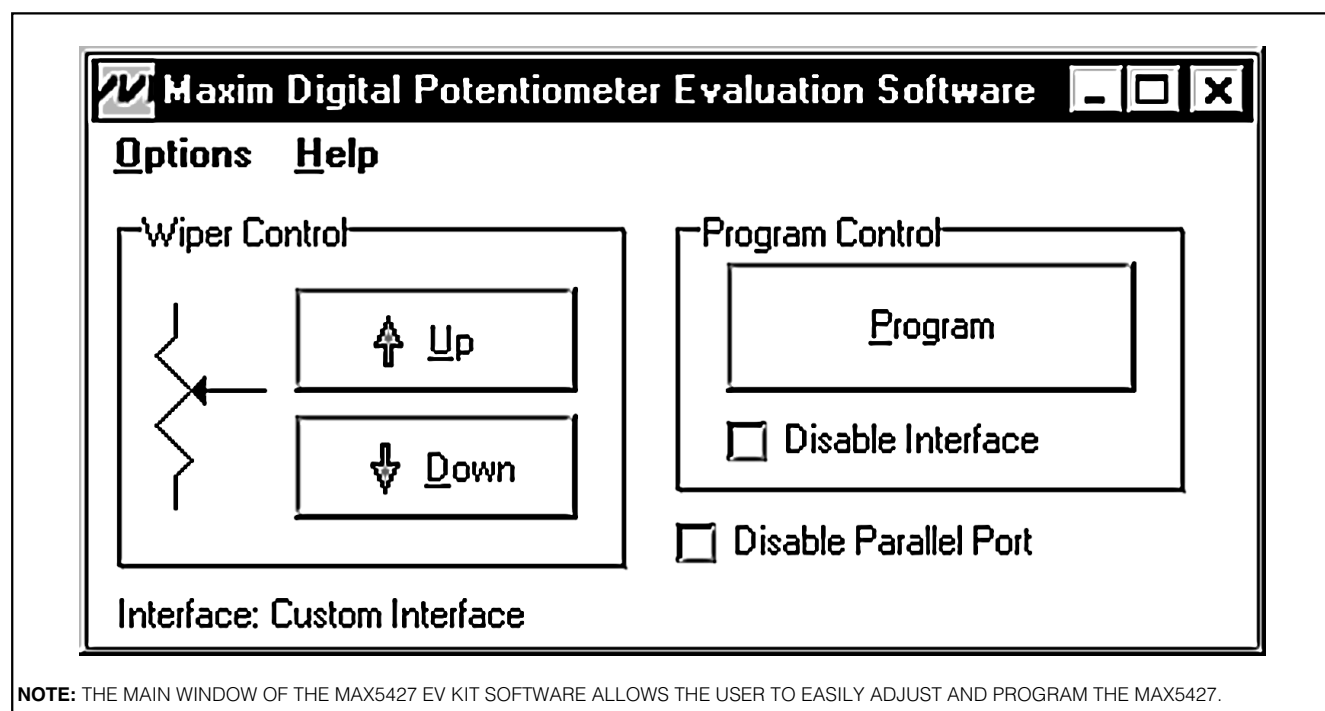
Maxim Digital Potentiometer Evaluation Software

Options Help

Wiper Control

Up

Down

Program Control

Program

Disable Interface

Disable Parallel Port

Interface: Custom Interface

NOTE: THE MAIN WINDOW OF THE MAX5427 EV KIT SOFTWARE ALLOWS THE USER TO EASILY ADJUST AND PROGRAM THE MAX5427.